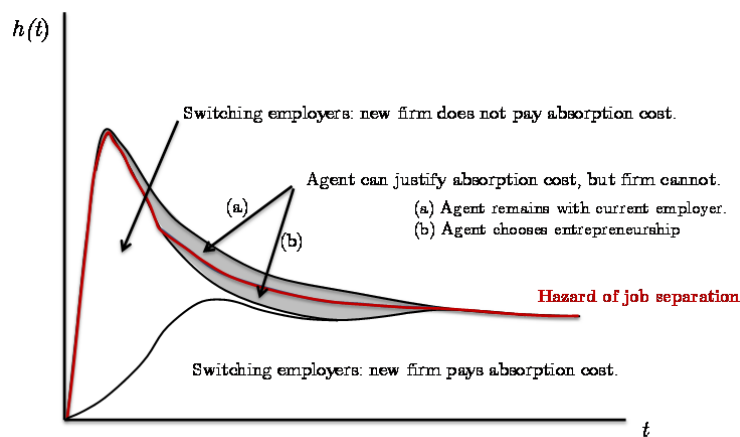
$h(t)$

Switching employers: new firm does not pay absorption cost.

Agent can justify absorption cost, but firm cannot.

(a)

(b)

(a) Agent remains with current employer.
(b) Agent chooses entrepreneurship

Hazard of job separation

Switching employers: new firm pays absorption cost.

$t$